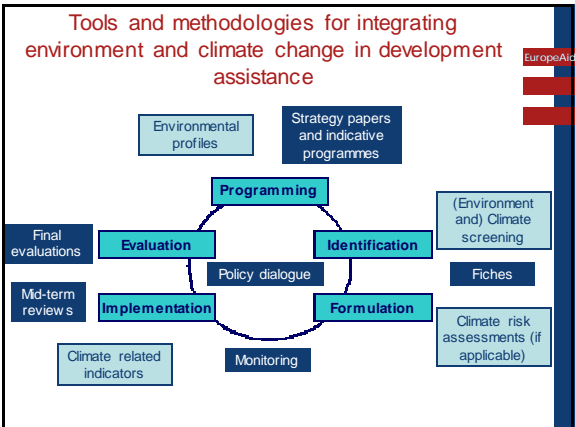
Tools and methodologies for integrating environment and climate change in development assistance

EuropeAid

Environmental profiles

Strategy papers and indicative programmes

Programming

(Environment and) Climate screening

Final evaluations

Evaluation

Identification

Policy dialogue

Fiches

Mid-term review s

Implementation

Formulation

Climate risk assessments (if applicable)

Climate related indicators

Monitoring